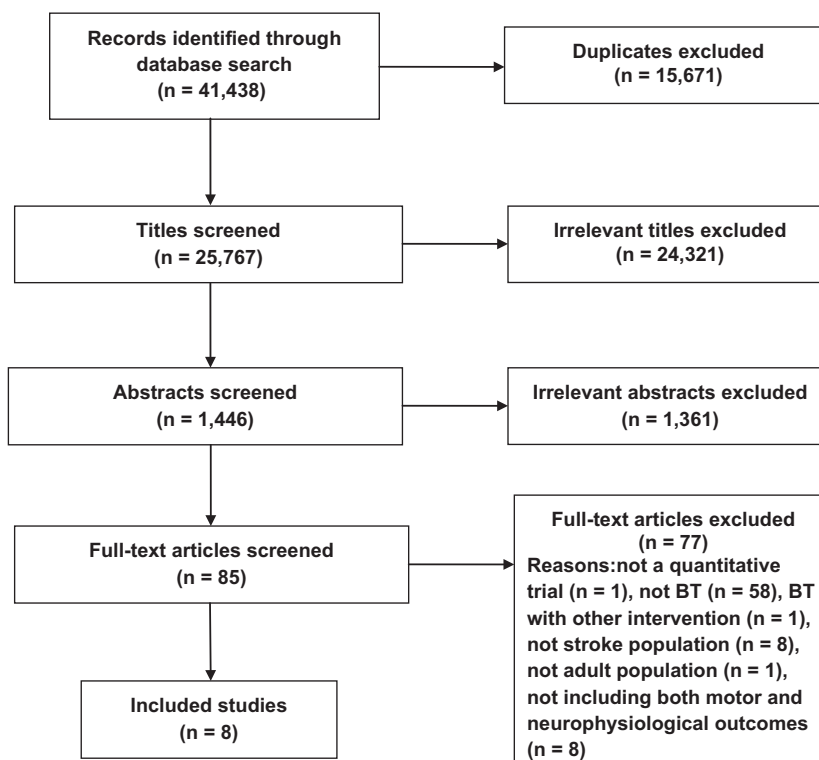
Records identified through database search
(n = 41,438)

Duplicates excluded
(n = 15,671)

Titles screened
(n = 25,767)

Irrelevant titles excluded
(n = 24,321)

Abstracts screened
(n = 1,446)

Irrelevant abstracts excluded
(n = 1,361)

Full-text articles screened
(n = 85)

Full-text articles excluded
(n = 77)
Reasons:not a quantitative trial (n = 1), not BT (n = 58), BT with other intervention (n = 1), not stroke population (n = 8), not adult population (n = 1), not including both motor and neurophysiological outcomes (n = 8)

Included studies
(n = 8)